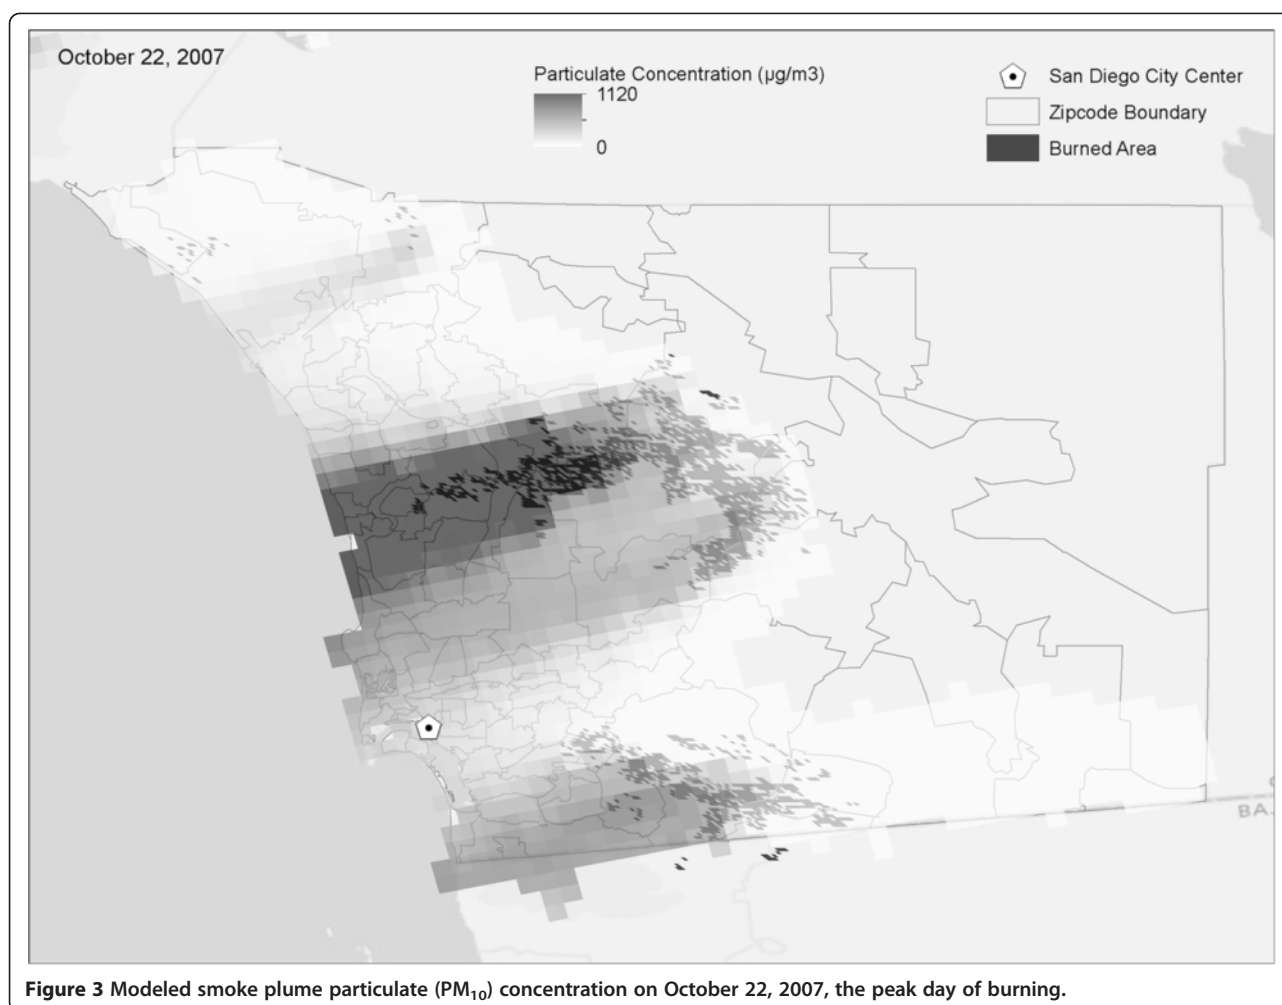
October 22, 2007

Particulate Concentration (µg/m3)
1120
0

San Diego City Center
Zipcode Boundary
Burned Area

BA

**Figure 3** **Modeled smoke plume particulate ($PM_{10}$) concentration on October 22, 2007, the peak day of burning.**